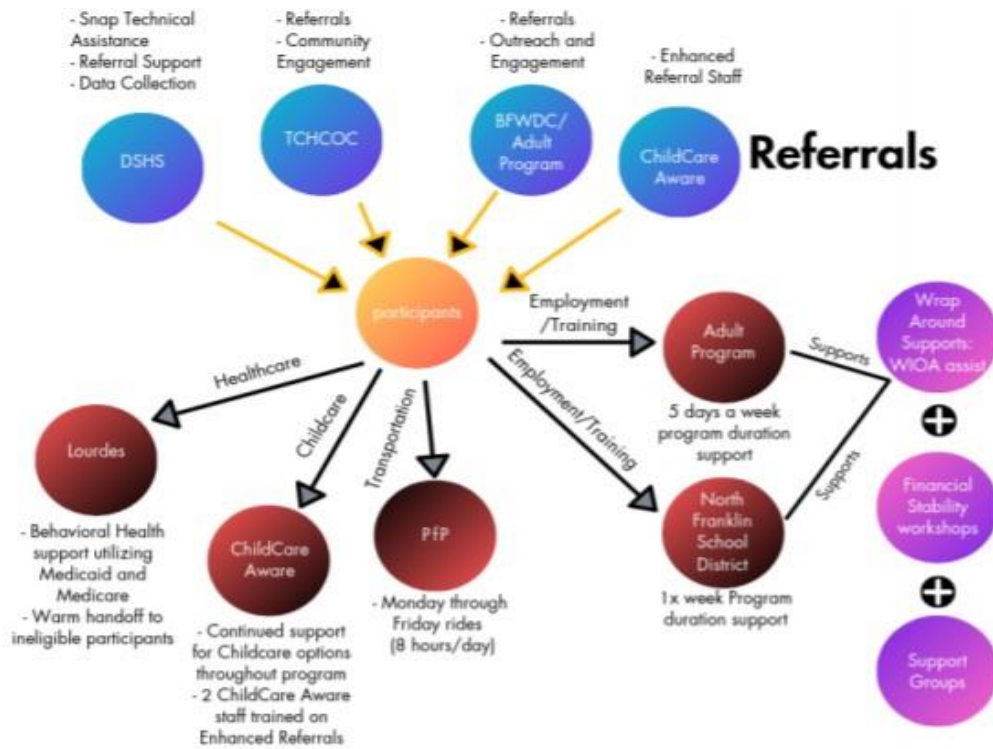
- Snap Technical Assistance
- Referral Support
- Data Collection

DSHS

- Referrals
- Community Engagement

TCHCOC

- Referrals
- Outreach and Engagement

BFWDC/ Adult Program

- Enhanced Referral Staff

ChildCare Aware

Referrals

participants

Employment /Training

Adult Program

5 days a week program duration support

Supports

Wrap Around Supports: WIOA assist

+

Financial Stability workshops

+

Support Groups

Employment/Training

North Franklin School District

1x week Program duration support

Supports

Healthcare

Lourdes

- Behavioral Health support utilizing Medicaid and Medicare
- Warm handoff to ineligible participants

Childcare

ChildCare Aware

- Continued support for Childcare options throughout program
- 2 ChildCare Aware staff trained on Enhanced Referrals

Transportation

PfP

- Monday through Friday rides (8 hours/day)